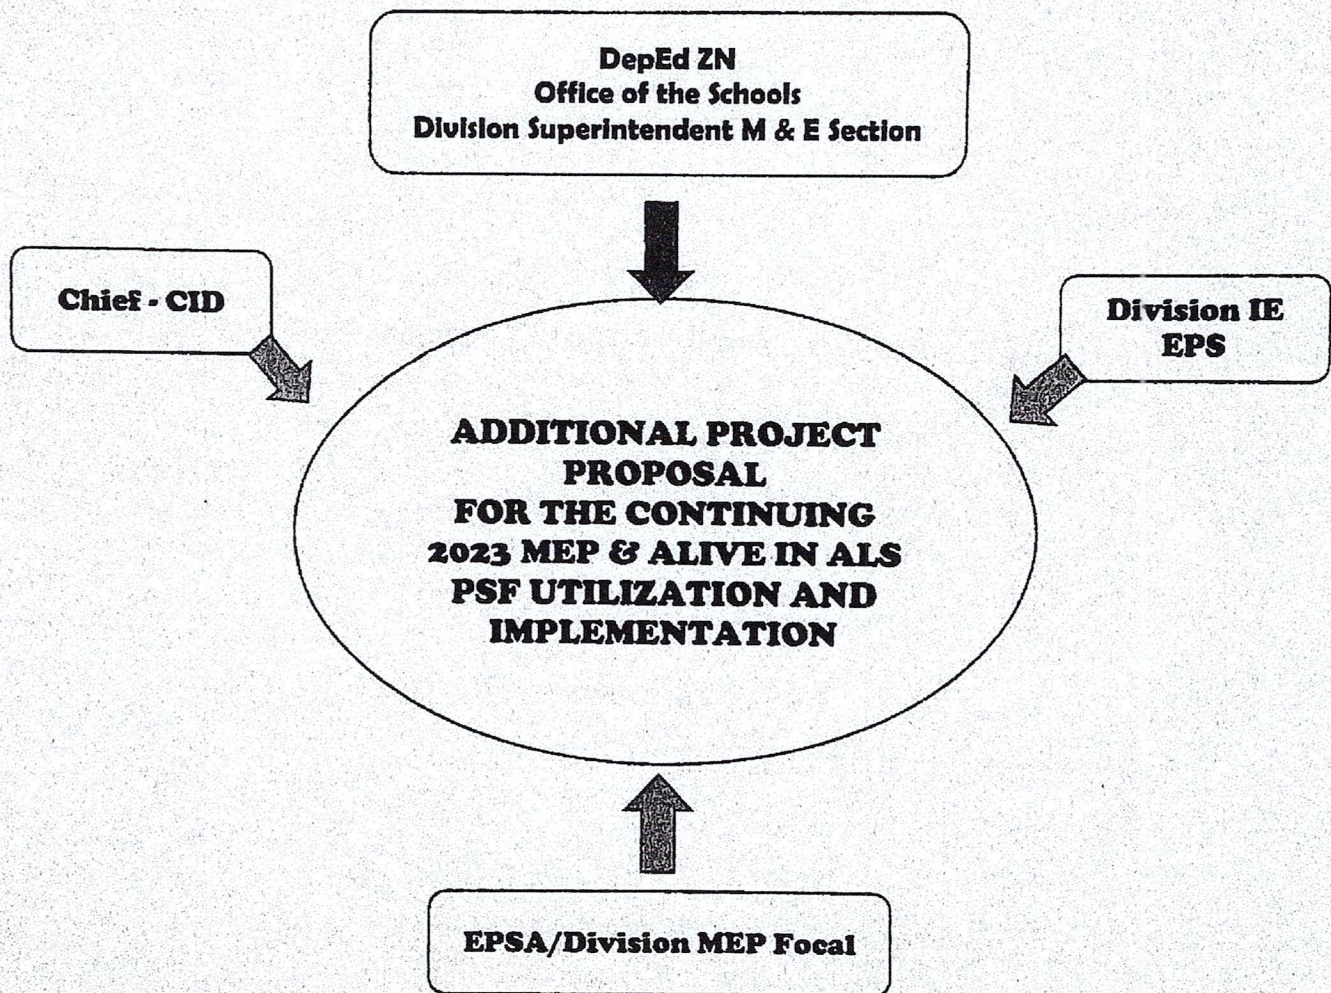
DepEd ZN
Office of the Schools
Division Superintendent M & E Section

Chief - CID

Division IE
EPS

ADDITIONAL PROJECT PROPOSAL FOR THE CONTINUING 2023 MEP & ALIVE IN ALS PSF UTILIZATION AND IMPLEMENTATION

EPSA/Division MEP Focal